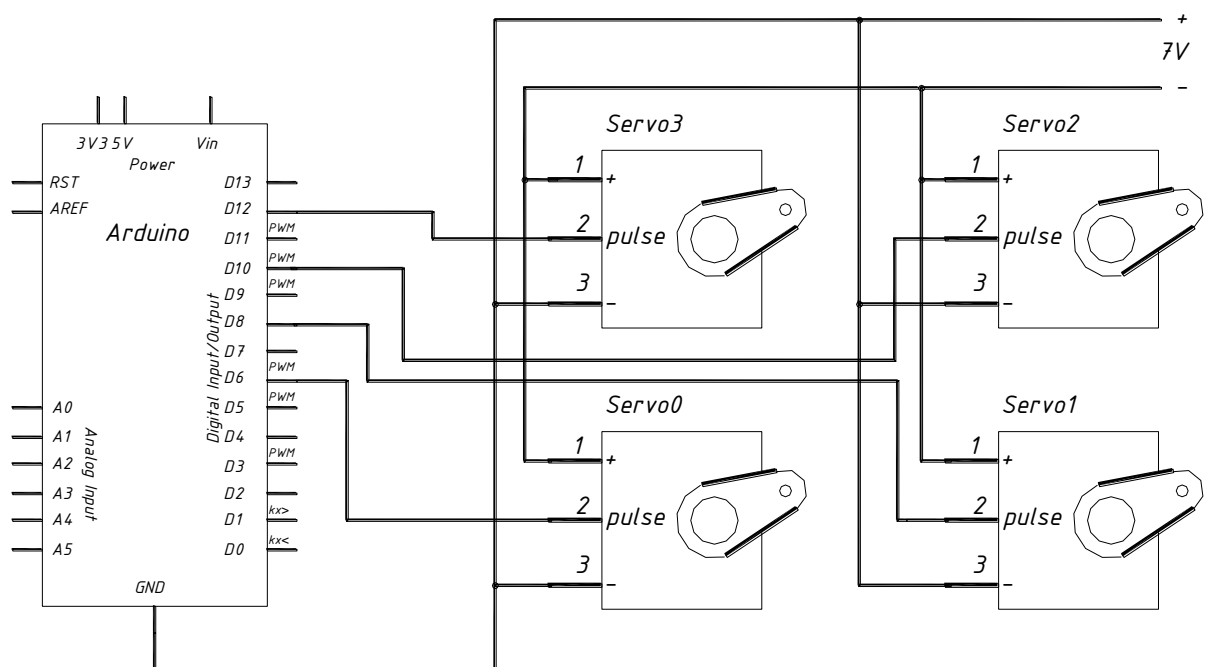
+
7V
−

3V3 5V Vin
Power
RST
AREF
Arduino
A0
A1
A2
A3
A4
A5
Analog Input
GND
D13
D12
D11 PWM
D10 PWM
D9 PWM
D8
D7
D6 PWM
D5 PWM
D4
D3 PWM
D2
D1 tx>
D0 rx<
Digital Input/Output

Servo3
1 +
2 pulse
3 −

Servo2
1 +
2 pulse
3 −

Servo0
1 +
2 pulse
3 −

Servo1
1 +
2 pulse
3 −